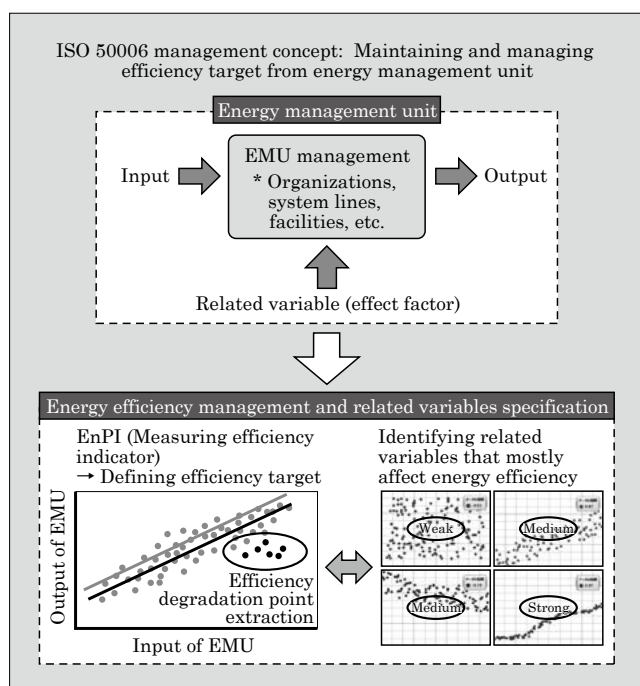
ISO 50006 management concept: Maintaining and managing efficiency target from energy management unit

Energy management unit

Input

EMU management
* Organizations, system lines, facilities, etc.

Output

Related variable (effect factor)

Energy efficiency management and related variables specification

EnPI (Measuring efficiency indicator)
→ Defining efficiency target

Output of EMU

Efficiency degradation point extraction

Input of EMU

Identifying related variables that mostly affect energy efficiency

Weak

Medium

Medium

Strong